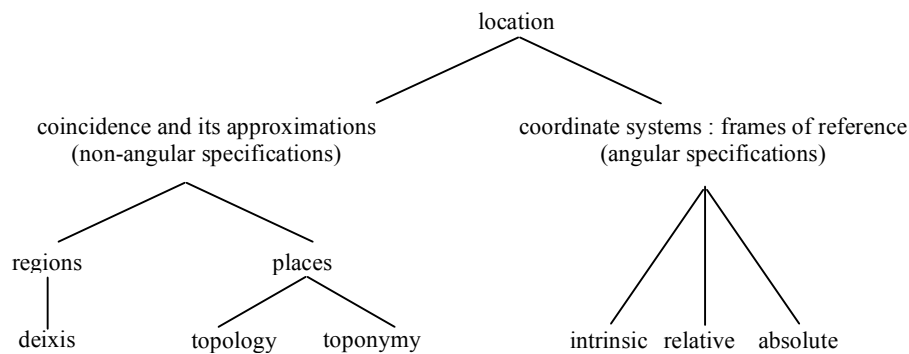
location

coincidence and its approximations (non-angular specifications)

coordinate systems : frames of reference (angular specifications)

regions

places

deixis

topology

toponymy

intrinsic

relative

absolute